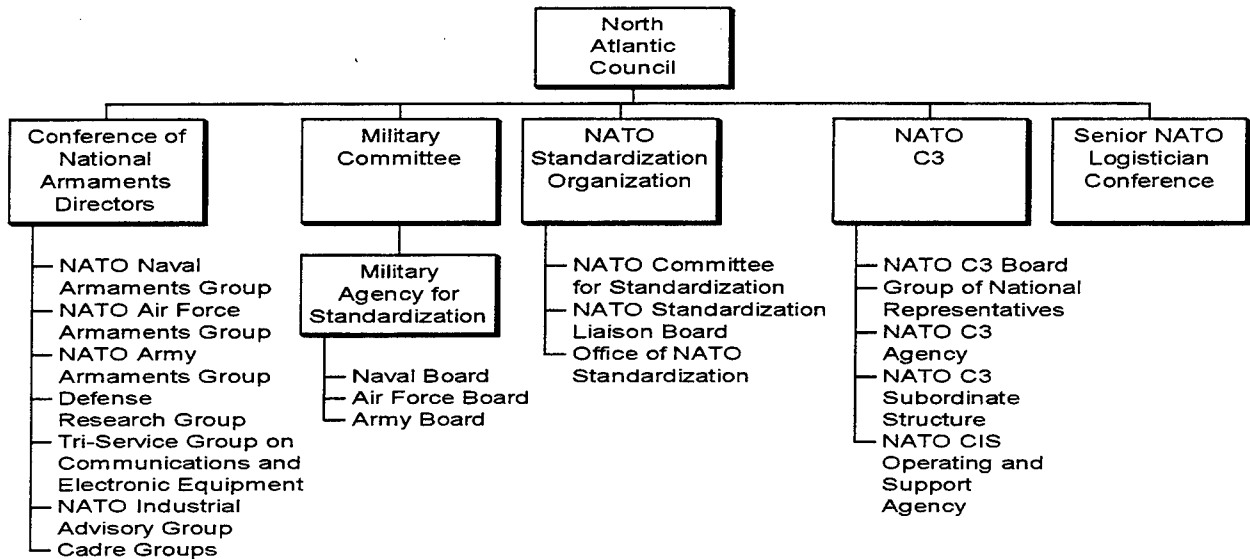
North Atlantic Council

Conference of National Armaments Directors

NATO Naval Armaments Group
NATO Air Force Armaments Group
NATO Army Armaments Group
Defense Research Group
Tri-Service Group on Communications and Electronic Equipment
NATO Industrial Advisory Group
Cadre Groups

Military Committee

Military Agency for Standardization

Naval Board
Air Force Board
Army Board

NATO Standardization Organization

NATO Committee for Standardization
NATO Standardization Liaison Board
Office of NATO Standardization

NATO C3

NATO C3 Board
Group of National Representatives
NATO C3 Agency
NATO C3 Subordinate Structure
NATO CIS Operating and Support Agency

Senior NATO Logistician Conference